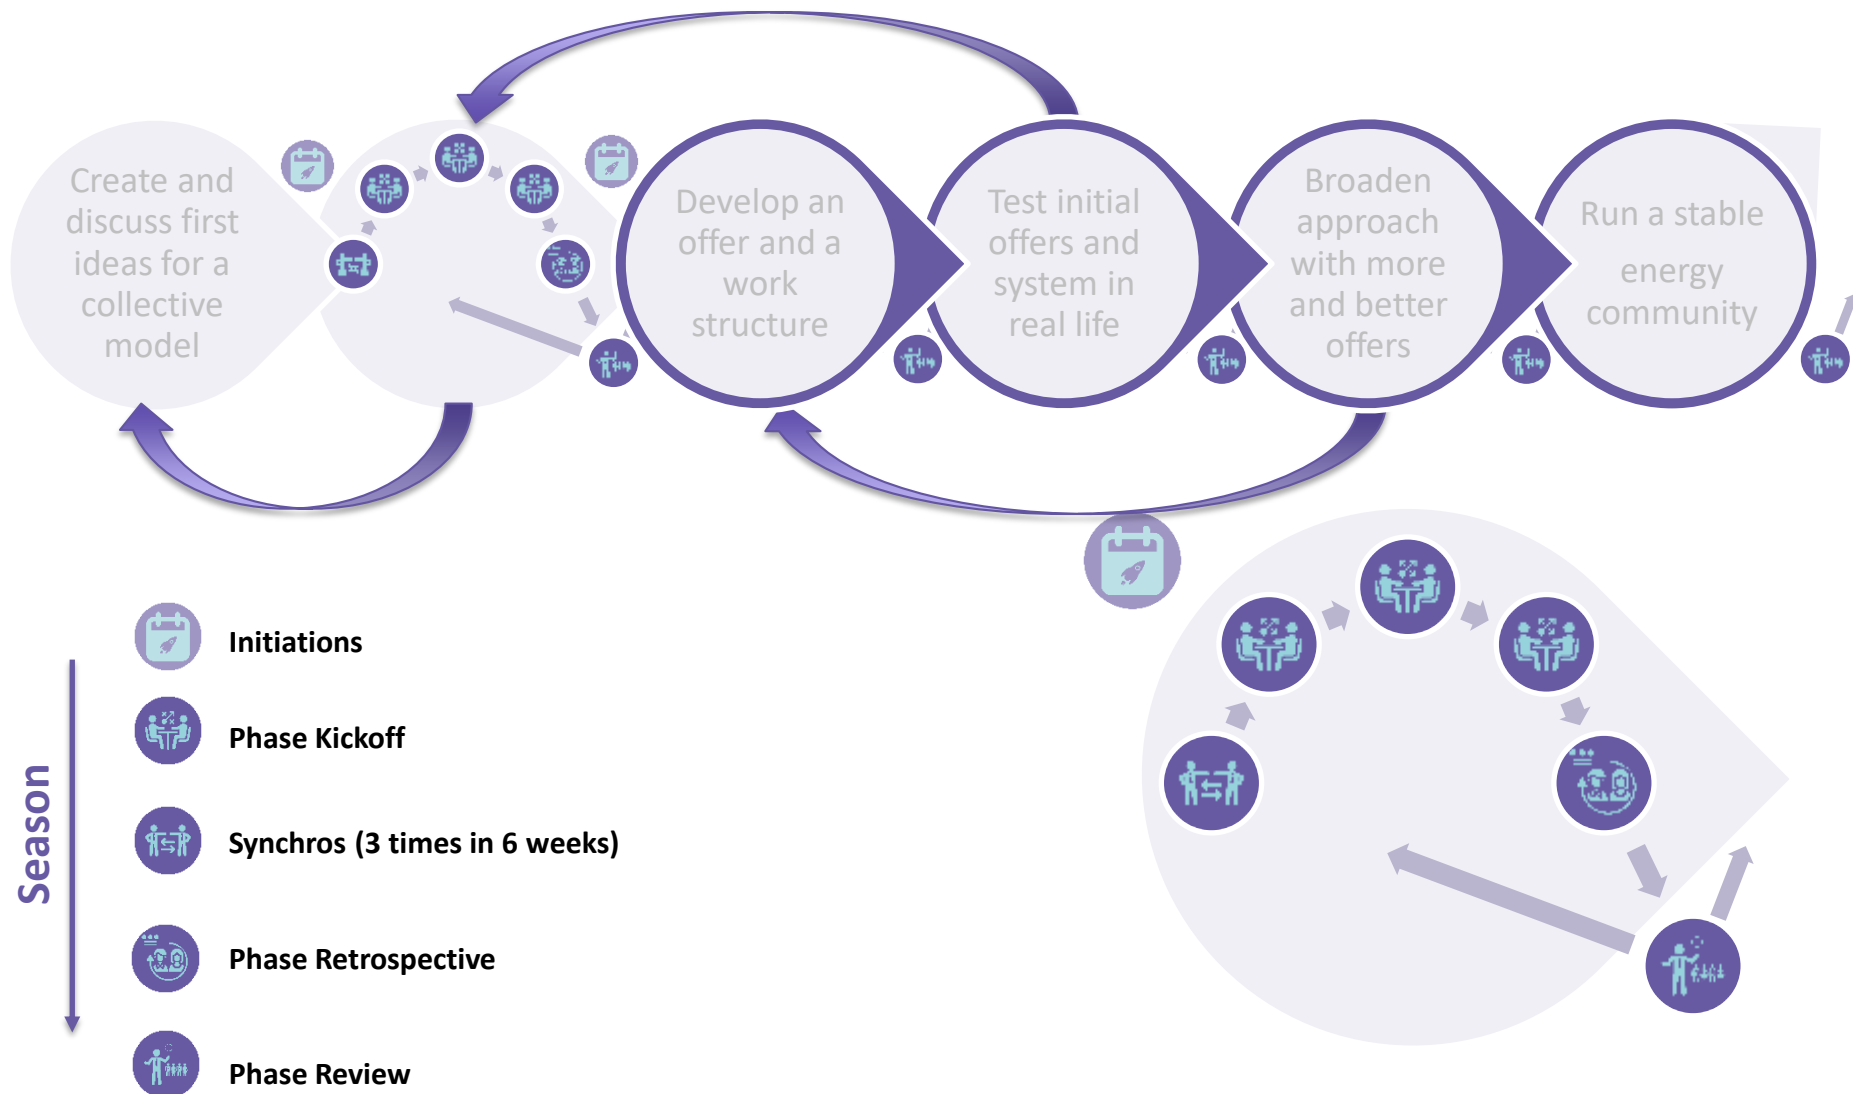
Create and discuss first ideas for a collective model

Develop an offer and a work structure

Test initial offers and system in real life

Broaden approach with more and better offers

Run a stable energy community

Season

Initiations

Phase Kickoff

Synchros (3 times in 6 weeks)

Phase Retrospective

Phase Review